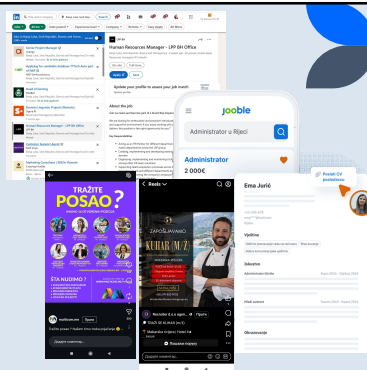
Human Resources Manager - LPP BH Office

Apply

Update your profile to assess your job match

About the job

jooble

Administrator u Rijeci

Administrator

2 000€

Ema Jurić

Pošalji CV poslodavcu

Vještine

Iskustvo

Obrazovanje

TRAŽITE POSAO?

ŠTA NUDIMO?

Reels

ZAPOŠLJAVAMO

KUHAR (M/Ž)

Pošalji poruku